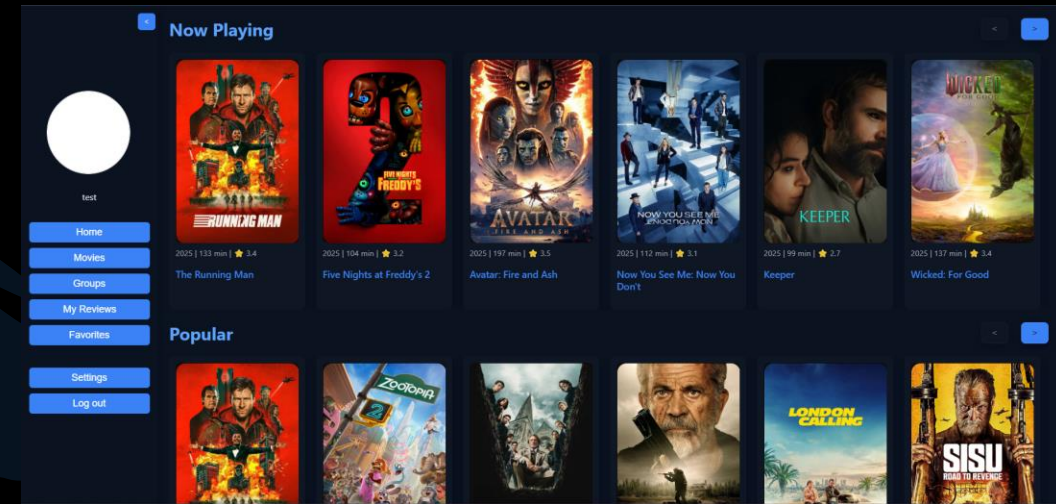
<

test

Home

Movies

Groups

My Reviews

Favorites

Settings

Log out

Now Playing

<
>

RUNNING MAN

2025 | 133 min | ⭐ 3.4

The Running Man

FIVE NIGHTS AT FREDDY'S 2

2025 | 104 min | ⭐ 3.2

Five Nights at Freddy's 2

AVATAR FIRE AND ASH

2025 | 197 min | ⭐ 3.5

Avatar: Fire and Ash

NOW YOU SEE ME NOW YOU DON'T

2025 | 112 min | ⭐ 3.1

Now You See Me: Now You Don't

KEEPER

2025 | 99 min | ⭐ 2.7

Keeper

WICKED FOR GOOD

2025 | 137 min | ⭐ 3.4

Wicked: For Good

Popular

<
>

RUNNING MAN

ZOOTOPIA 2

LONDON CALLING

SISU ROAD TO REVENGE